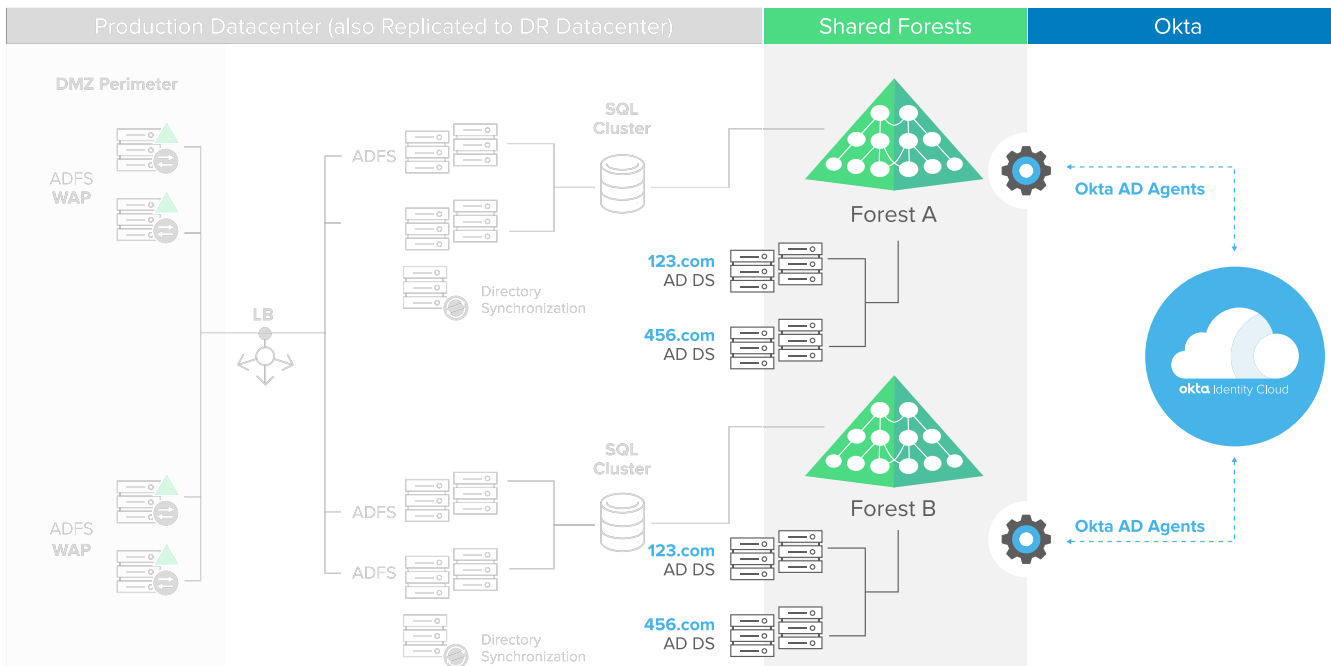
Production Datacenter (also Replicated to DR Datacenter)

Shared Forests

Okta

DMZ Perimeter

ADFS
WAP

ADFS

SQL
Cluster

Forest A

Okta AD Agents

123.com
AD DS

Directory
Synchronization

LB

456.com
AD DS

okta Identity Cloud

SQL
Cluster

ADFS
WAP

ADFS

Forest B

Okta AD Agents

ADFS

123.com
AD DS

456.com
AD DS

Directory
Synchronization